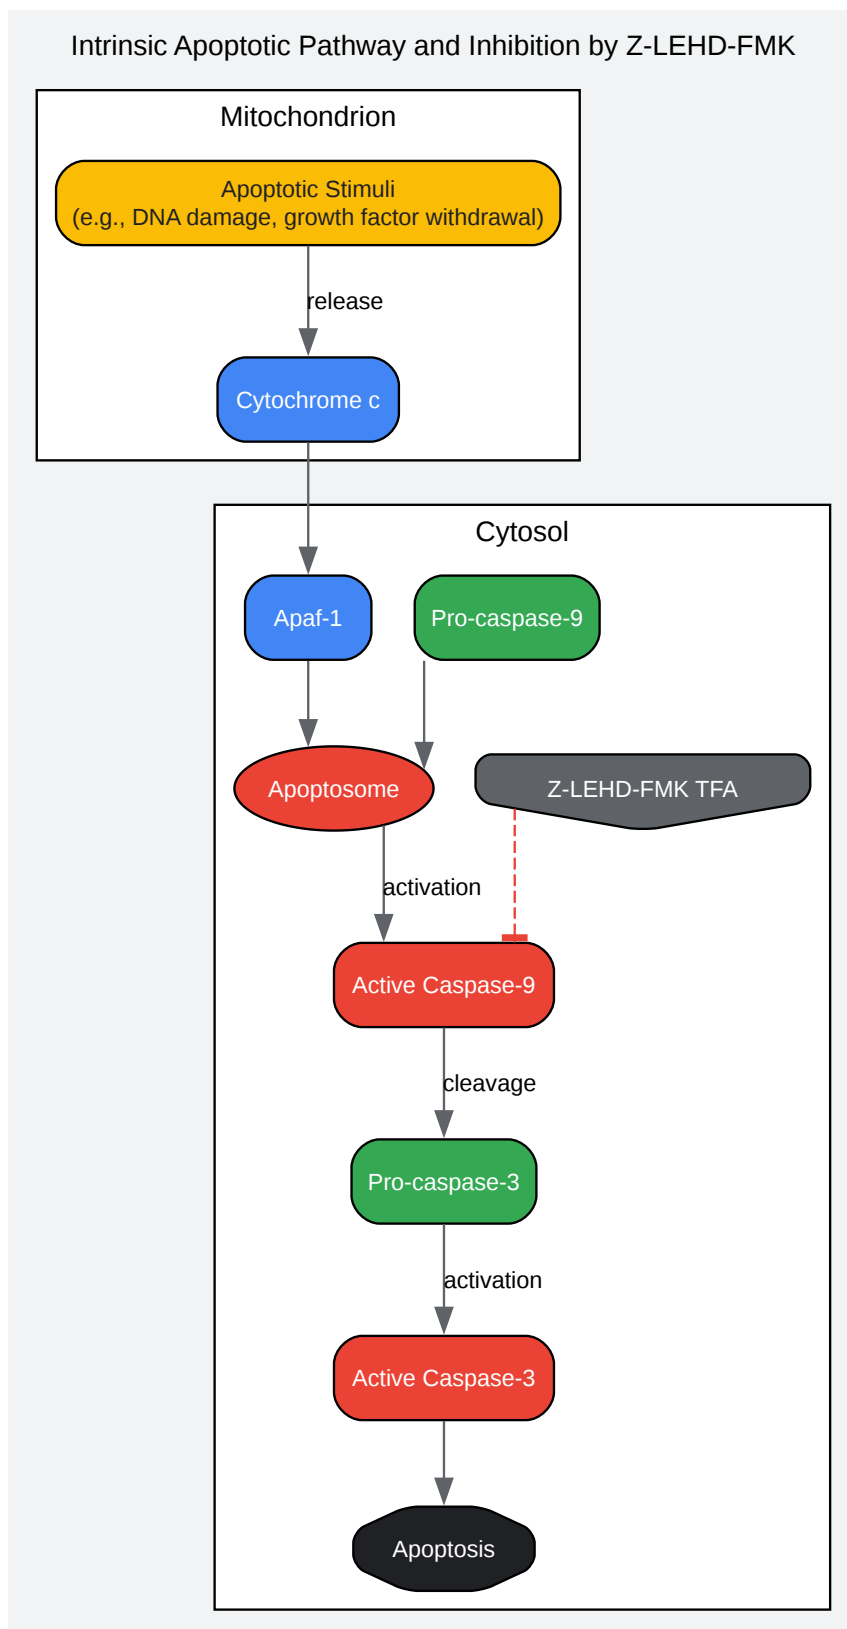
Intrinsic Apoptotic Pathway and Inhibition by Z-LEHD-FMK

Mitochondrion

Apoptotic Stimuli
(e.g., DNA damage, growth factor withdrawal)

release

Cytochrome c

Cytosol

Apaf-1

Pro-caspase-9

Apoptosome

Z-LEHD-FMK TFA

activation

Active Caspase-9

cleavage

Pro-caspase-3

activation

Active Caspase-3

Apoptosis